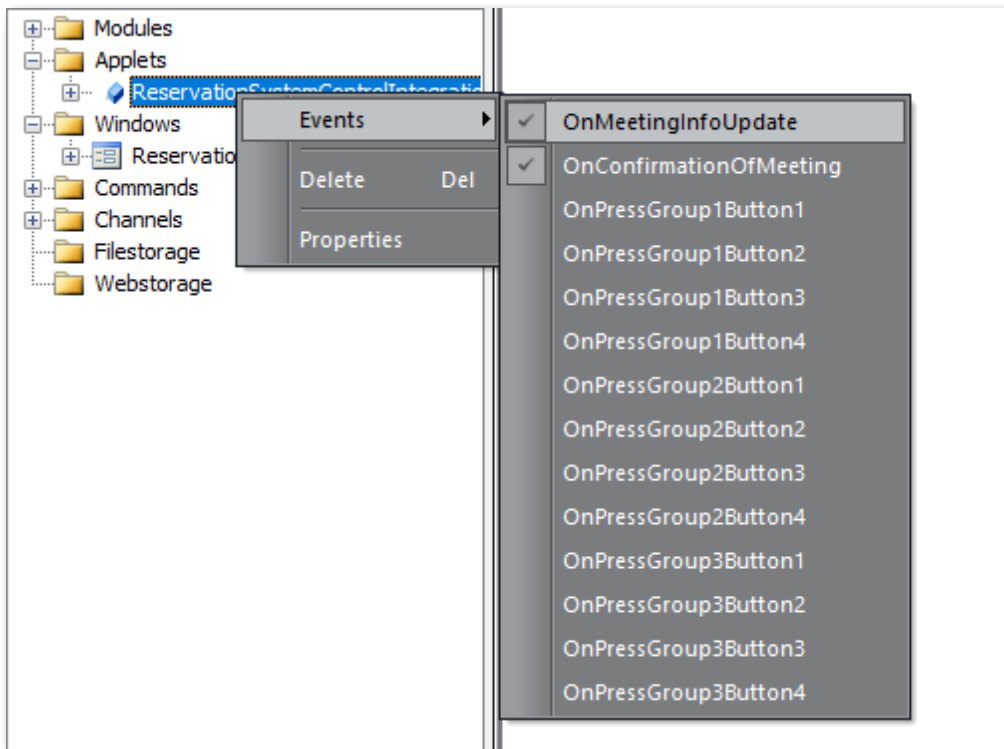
Modules
Applets
ReservationSystemControlIntegratio
Windows
Reservatio
Commands
Channels
Filestorage
Webstorage

Events
Delete Del
Properties

OnMeetingInfoUpdate
OnConfirmationOfMeeting
OnPressGroup1Button1
OnPressGroup1Button2
OnPressGroup1Button3
OnPressGroup1Button4
OnPressGroup2Button1
OnPressGroup2Button2
OnPressGroup2Button3
OnPressGroup2Button4
OnPressGroup3Button1
OnPressGroup3Button2
OnPressGroup3Button3
OnPressGroup3Button4